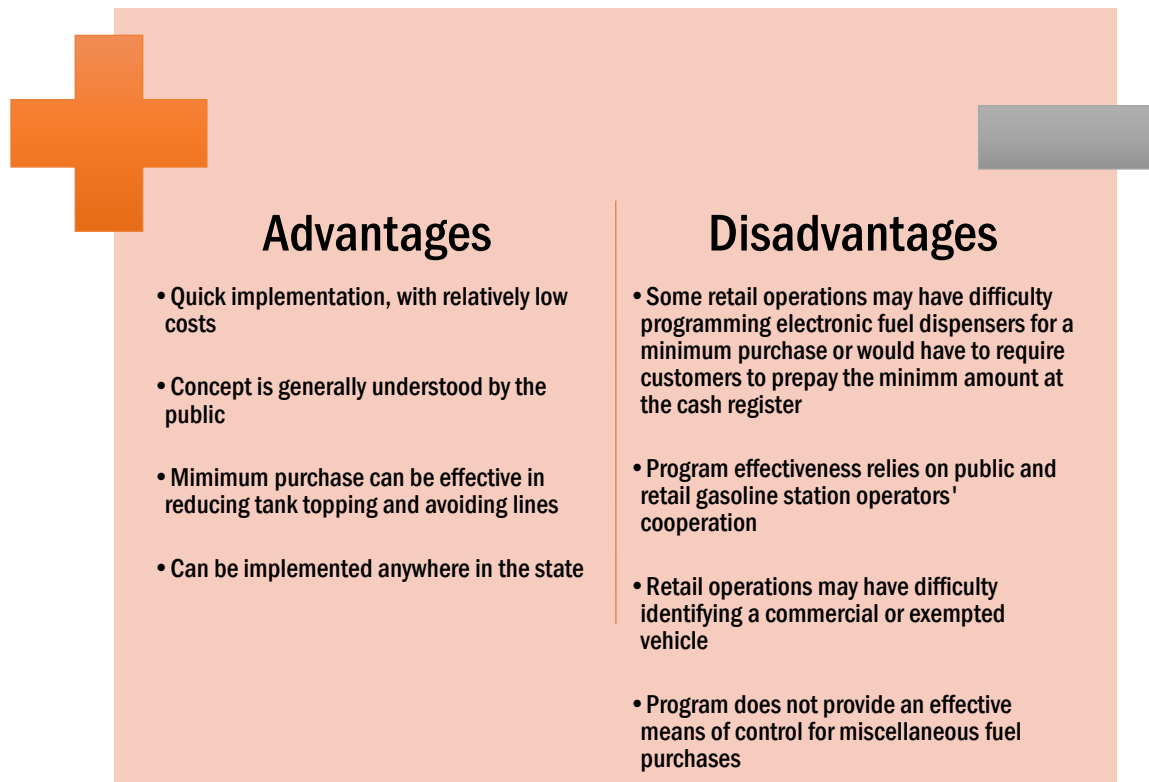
Advantages

• Quick implementation, with relatively low costs

• Concept is generally understood by the public

• Mimimum purchase can be effective in reducing tank topping and avoiding lines

• Can be implemented anywhere in the state

Disadvantages

• Some retail operations may have difficulty programming electronic fuel dispensers for a minimum purchase or would have to require customers to prepay the minimm amount at the cash register

• Program effectiveness relies on public and retail gasoline station operators' cooperation

• Retail operations may have difficulty identifying a commercial or exempted vehicle

• Program does not provide an effective means of control for miscellaneous fuel purchases